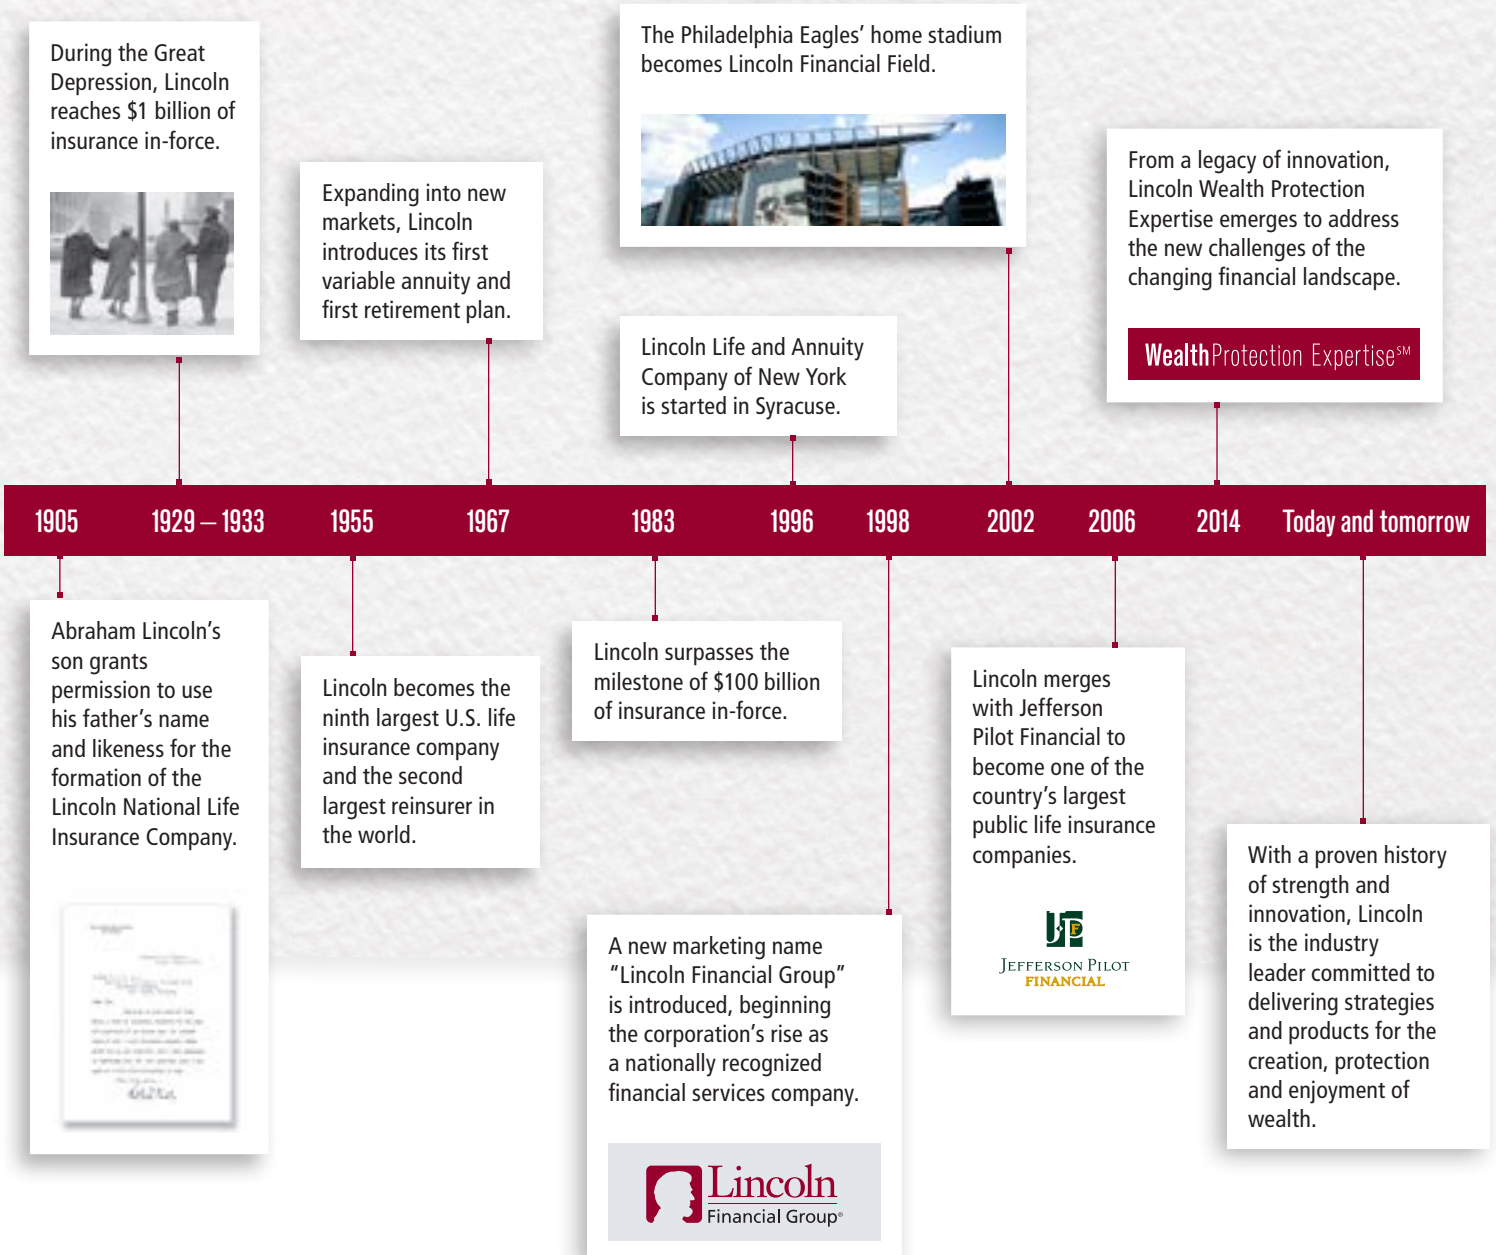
During the Great Depression, Lincoln reaches $1 billion of insurance in-force.

Expanding into new markets, Lincoln introduces its first variable annuity and first retirement plan.

The Philadelphia Eagles' home stadium becomes Lincoln Financial Field.

Lincoln Life and Annuity Company of New York is started in Syracuse.

From a legacy of innovation, Lincoln Wealth Protection Expertise emerges to address the new challenges of the changing financial landscape.

WealthProtection Expertise$^{SM}$

1905 1929 – 1933 1955 1967 1983 1996 1998 2002 2006 2014 Today and tomorrow

Abraham Lincoln's son grants permission to use his father's name and likeness for the formation of the Lincoln National Life Insurance Company.

Lincoln becomes the ninth largest U.S. life insurance company and the second largest reinsurer in the world.

Lincoln surpasses the milestone of $100 billion of insurance in-force.

A new marketing name "Lincoln Financial Group" is introduced, beginning the corporation's rise as a nationally recognized financial services company.

Lincoln Financial Group®

Lincoln merges with Jefferson Pilot Financial to become one of the country's largest public life insurance companies.

JP
Jefferson Pilot
FINANCIAL

With a proven history of strength and innovation, Lincoln is the industry leader committed to delivering strategies and products for the creation, protection and enjoyment of wealth.